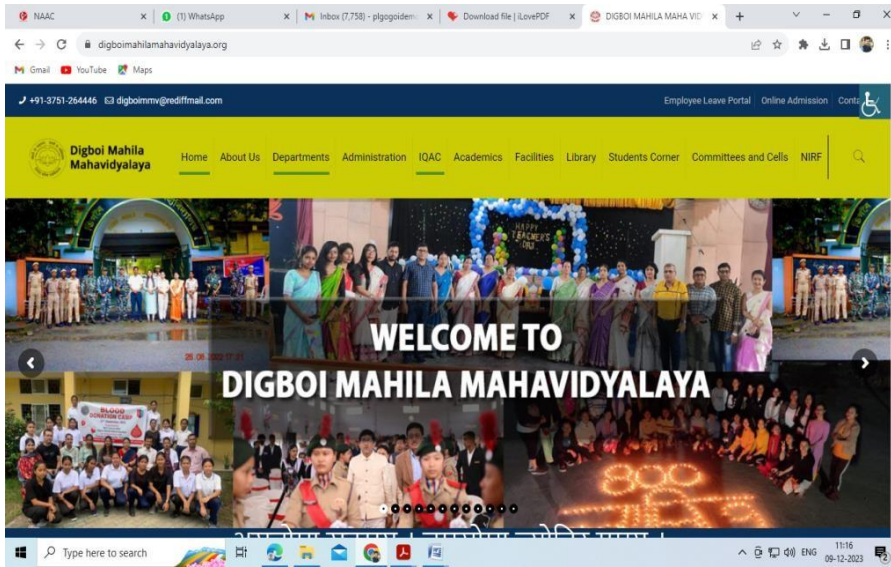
NAAC | (1) WhatsApp | Inbox (7,758) - plgogoidem | Download file | iLovePDF | DIGBOI MAHILA MAHA VID

digboimahilamahavidyalaya.org

Gmail YouTube Maps

+91-3751-264446 digboimmv@rediffmail.com

Employee Leave Portal Online Admission Conta

Digboi Mahila Mahavidyalaya

Home About Us Departments Administration IQAC Academics Facilities Library Students Corner Committees and Cells NIRF

HAPPY TEACHER'S DAY

26.06.2022 17:21

BLOOD DONATION CAMP

WELCOME TO
DIGBOI MAHILA MAHAVIDYALAYA

800

Type here to search

ENG 11:16 09-12-2023